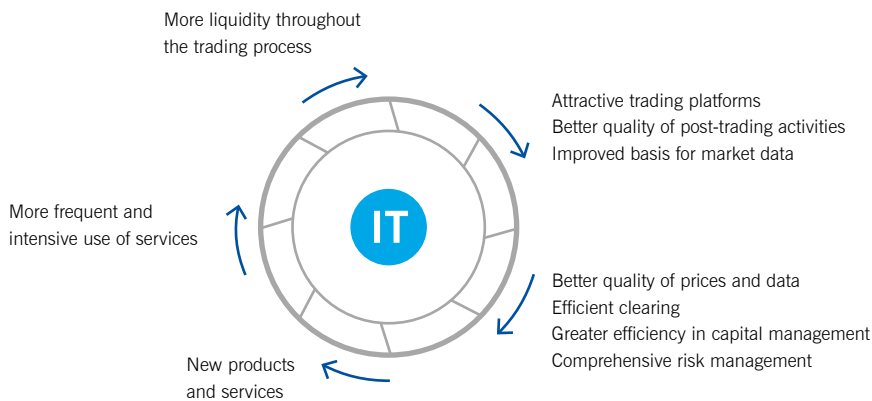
More liquidity throughout the trading process

Attractive trading platforms
Better quality of post-trading activities
Improved basis for market data

IT

Better quality of prices and data
Efficient clearing
Greater efficiency in capital management
Comprehensive risk management

New products and services

More frequent and intensive use of services